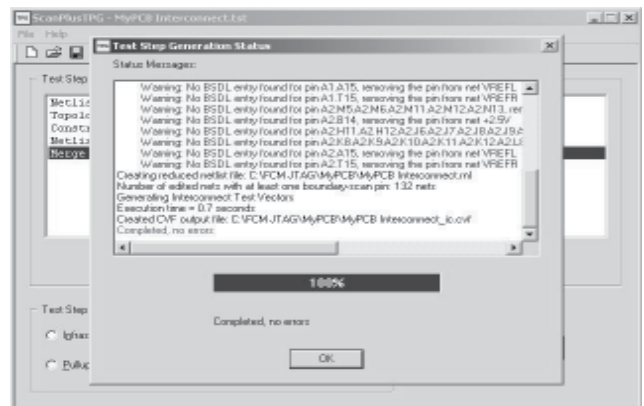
ScanPlusTPG - MyPCB Interconnect.tst
File Help
Test Step
Netlis
Topolo
Constr
Netlis
Merge
Test Step Generation Status
Status Messages:
Warning: No BSDL entry found for pin A1.A15, removing the pin from net VREFL
Warning: No BSDL entry found for pin A1.T15, removing the pin from net VREFR
Warning: No BSDL entry found for pin A2.M5A2.M6A2.M11A2.M12A2.N13, rer
Warning: No BSDL entry found for pin A2.B14, removing the pin from net +2.5V
Warning: No BSDL entry found for pin A2.H11A2.H12A2.J6A2.J7A2.J8A2.J9A
Warning: No BSDL entry found for pin A2.K8A2.K9A2.K10A2.K11A2.K12A2.L
Warning: No BSDL entry found for pin A2.A15, removing the pin from net VREFL
Warning: No BSDL entry found for pin A2.T15, removing the pin from net VREFR
Creating reduced netlist file: C:\FCM-JTAG\MyPCB\MyPCB Interconnect.rnl
Number of edited nets with at least one boundary-scan pin: 132 nets
Generating Interconnect Test Vectors
Execution time = 0.7 seconds
Created CVF output file: C:\FCM-JTAG\MyPCB\MyPCB Interconnect_io.cvf
Completed, no errors
100%
Completed, no errors
OK
Test Step
Ignor
Pullu